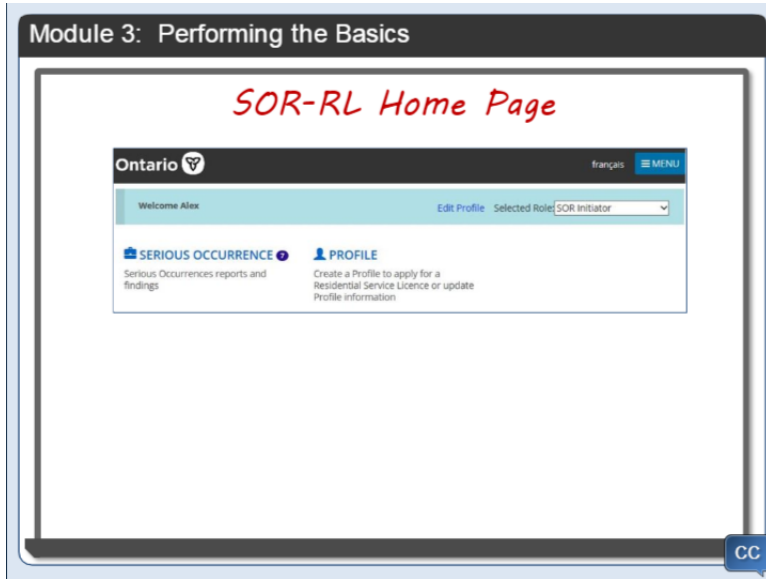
Module 3: Performing the Basics

SOR-RL Home Page

Ontario

français ≡ MENU

Welcome Alex

Edit Profile Selected Role: SOR Initiator

SERIOUS OCCURRENCE ?

Serious Occurrences reports and findings

PROFILE

Create a Profile to apply for a Residential Service Licence or update Profile information

CC